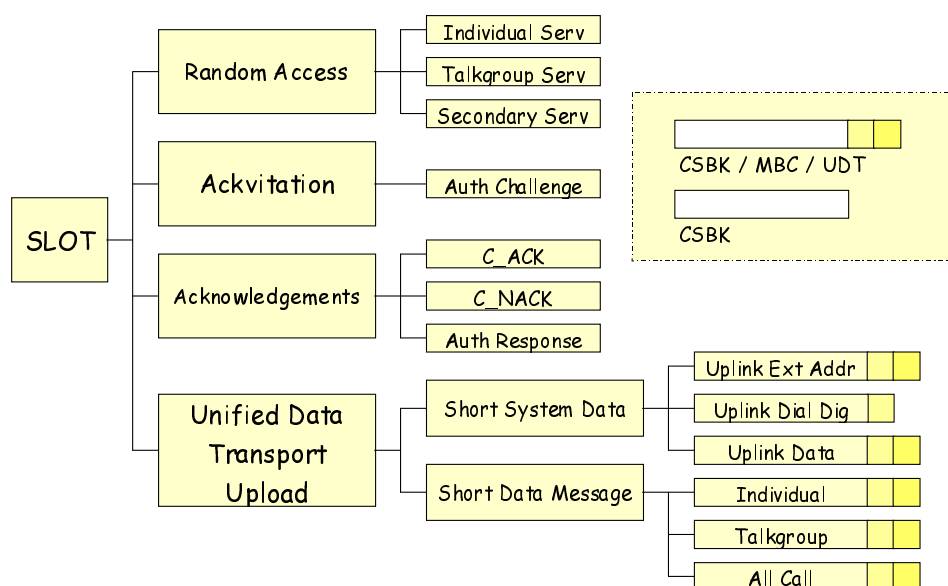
SLOT

Random Access

Individual Serv

Talkgroup Serv

Secondary Serv

Ackvitation

Auth Challenge

Acknowledgements

C_ACK

C_NACK

Auth Response

Unified Data Transport Upload

Short System Data

Uplink Ext Addr

Uplink Dial Dig

Uplink Data

Short Data Message

Individual

Talkgroup

All Call

CSBK / MBC / UDT

CSBK